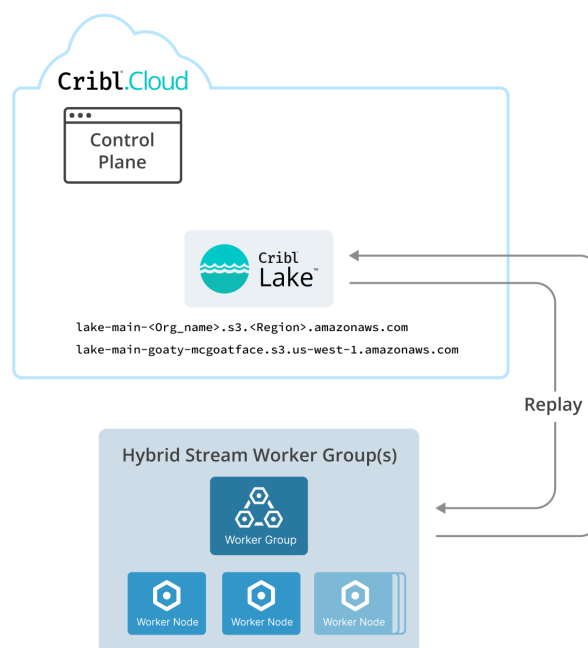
Cribl.Cloud

Control Plane

Cribl Lake™

lake-main-<Org_name>.s3.<Region>.amazonaws.com

lake-main-goaty-mcgoatface.s3.us-west-1.amazonaws.com

Replay

Hybrid Stream Worker Group(s)

Worker Group

Worker Node

Worker Node

Worker Node